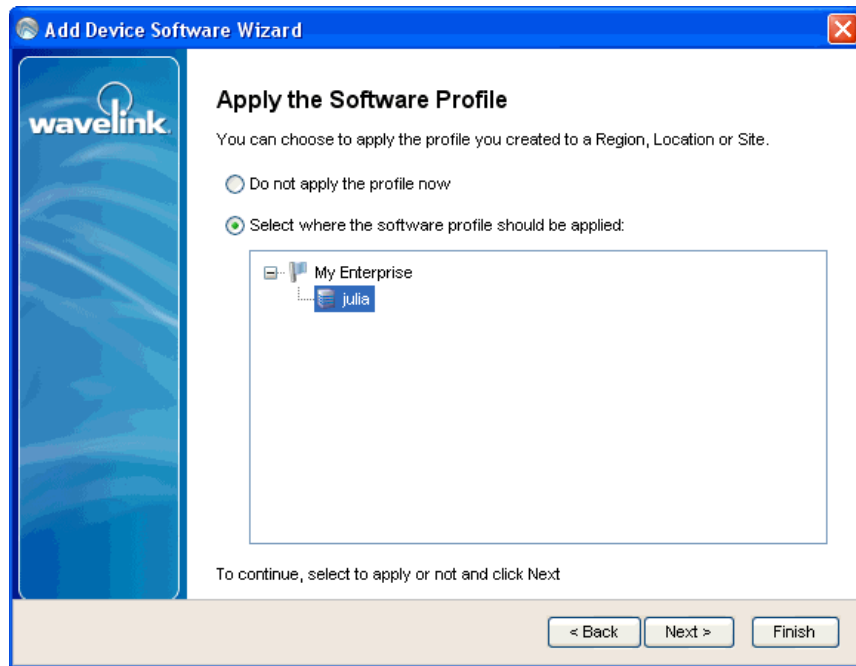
Add Device Software Wizard

wavelink.

Apply the Software Profile

You can choose to apply the profile you created to a Region, Location or Site.

Do not apply the profile now

Select where the software profile should be applied:

My Enterprise
julia

To continue, select to apply or not and click Next

< Back
Next >
Finish